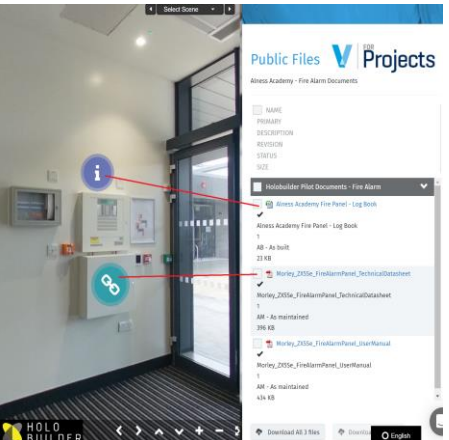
Select Scene

Public Files V FOR Projects

Alness Academy - Fire Alarm Documents

NAME
PRIMARY
DESCRIPTION
REVISION
STATUS
SIZE

Holobuilder Pilot Documents - Fire Alarm

Alness Academy Fire Panel - Log Book
✔
Alness Academy Fire Panel - Log Book
1
AB - As built
23 KB

Morley_ZX5Se_FireAlarmPanel_TechnicalDatasheet
✔
Morley_ZX5Se_FireAlarmPanel_TechnicalDatasheet
1
AM - As maintained
396 KB

Morley_ZX5Se_FireAlarmPanel_UserManual
✔
Morley_ZX5Se_FireAlarmPanel_UserManual
1
AM - As maintained
434 KB

Download All 3 files
Downlo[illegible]
English

HOLO BUILDER